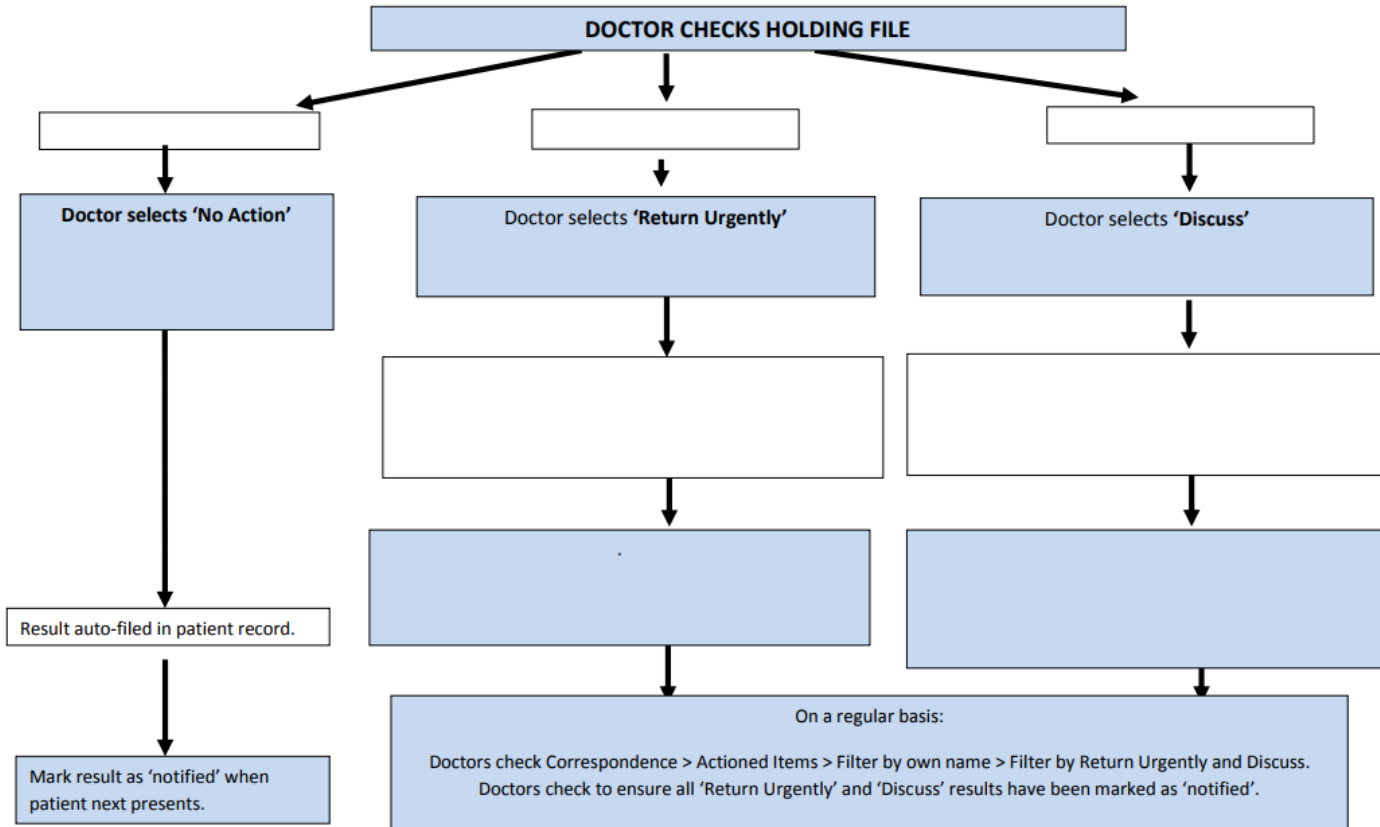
DOCTOR CHECKS HOLDING FILE

Doctor selects 'No Action'

Doctor selects 'Return Urgently'

Doctor selects 'Discuss'

Result auto-filed in patient record.

Mark result as 'notified' when patient next presents.

On a regular basis:

Doctors check Correspondence > Actioned Items > Filter by own name > Filter by Return Urgently and Discuss. Doctors check to ensure all 'Return Urgently' and 'Discuss' results have been marked as 'notified'.